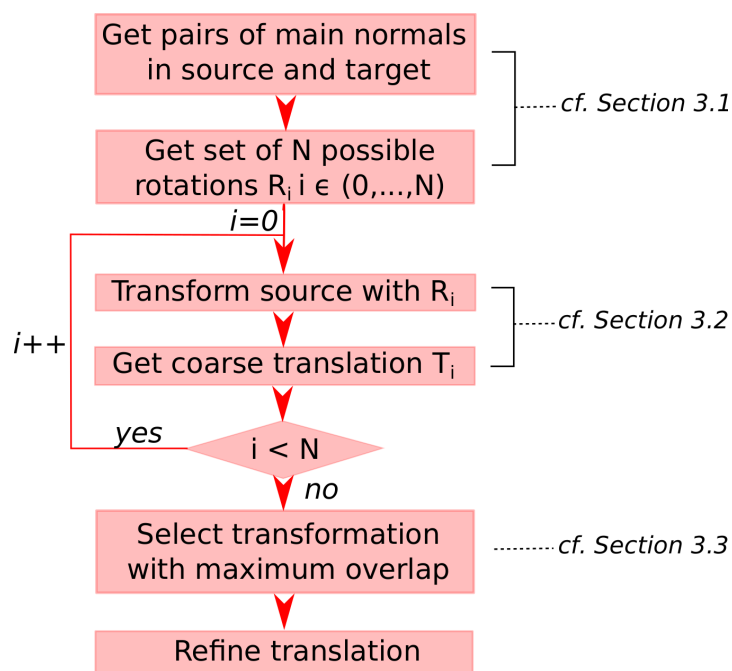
Get pairs of main normals in source and target

cf. Section 3.1

Get set of N possible rotations $R_i$ i ∊ (0,...,N)

i=0

Transform source with $R_i$

cf. Section 3.2

i++

Get coarse translation $T_i$

yes

i < N

no

Select transformation with maximum overlap

cf. Section 3.3

Refine translation